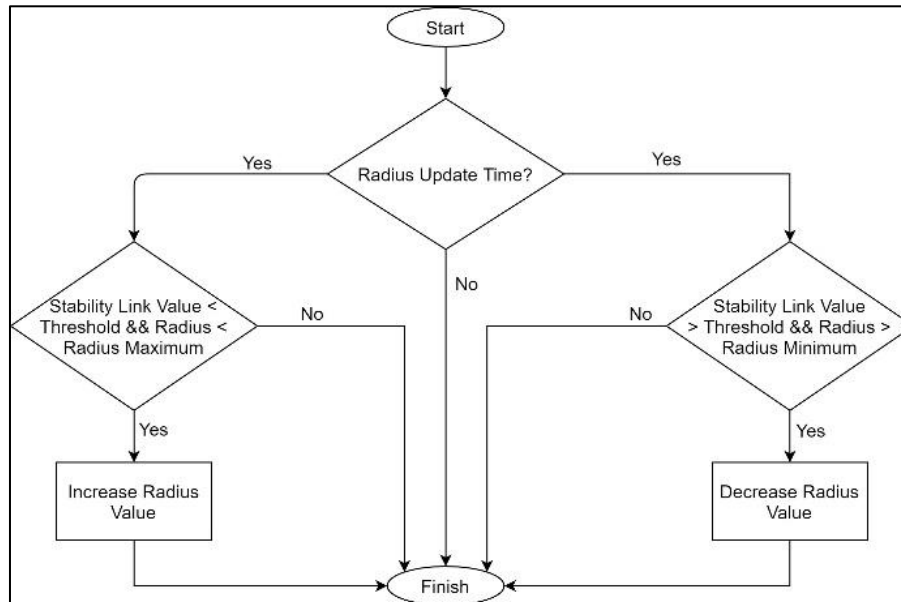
Start

Radius Update Time?

Yes

Yes

No

Stability Link Value < Threshold && Radius < Radius Maximum

No

No

Stability Link Value > Threshold && Radius > Radius Minimum

Yes

Yes

Increase Radius Value

Decrease Radius Value

Finish